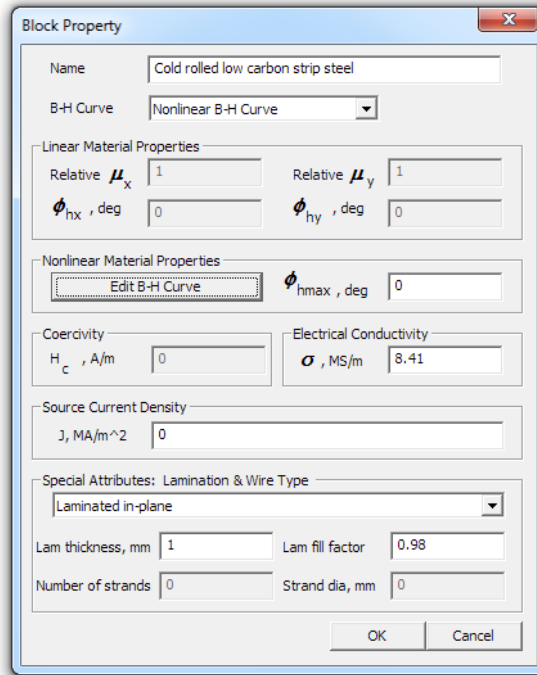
Block Property

Name Cold rolled low carbon strip steel

B-H Curve Nonlinear B-H Curve

Linear Material Properties

Relative $\mu_x$ 1

Relative $\mu_y$ 1

$\phi_{hx}$ , deg 0

$\phi_{hy}$ , deg 0

Nonlinear Material Properties

Edit B-H Curve

$\phi_{hmax}$ , deg 0

Coercivity

$H_c$ , A/m 0

Electrical Conductivity

$\sigma$ , MS/m 8.41

Source Current Density

J, MA/m^2 0

Special Attributes: Lamination & Wire Type

Laminated in-plane

Lam thickness, mm 1

Lam fill factor 0.98

Number of strands 0

Strand dia, mm 0

OK

Cancel